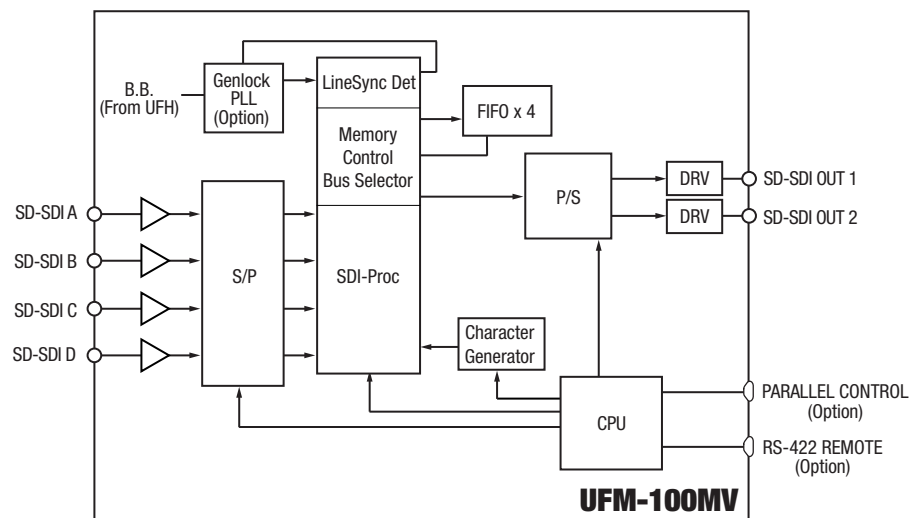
B.B.
(From UFH)

Genlock
PLL
(Option)

LineSync Det

Memory
Control
Bus Selector

FIFO x 4

SDI-Proc

SD-SDI A
SD-SDI B
SD-SDI C
SD-SDI D

S/P

P/S

DRV
DRV

SD-SDI OUT 1
SD-SDI OUT 2

Character
Generator

CPU

PARALLEL CONTROL
(Option)

RS-422 REMOTE
(Option)

UFM-100MV